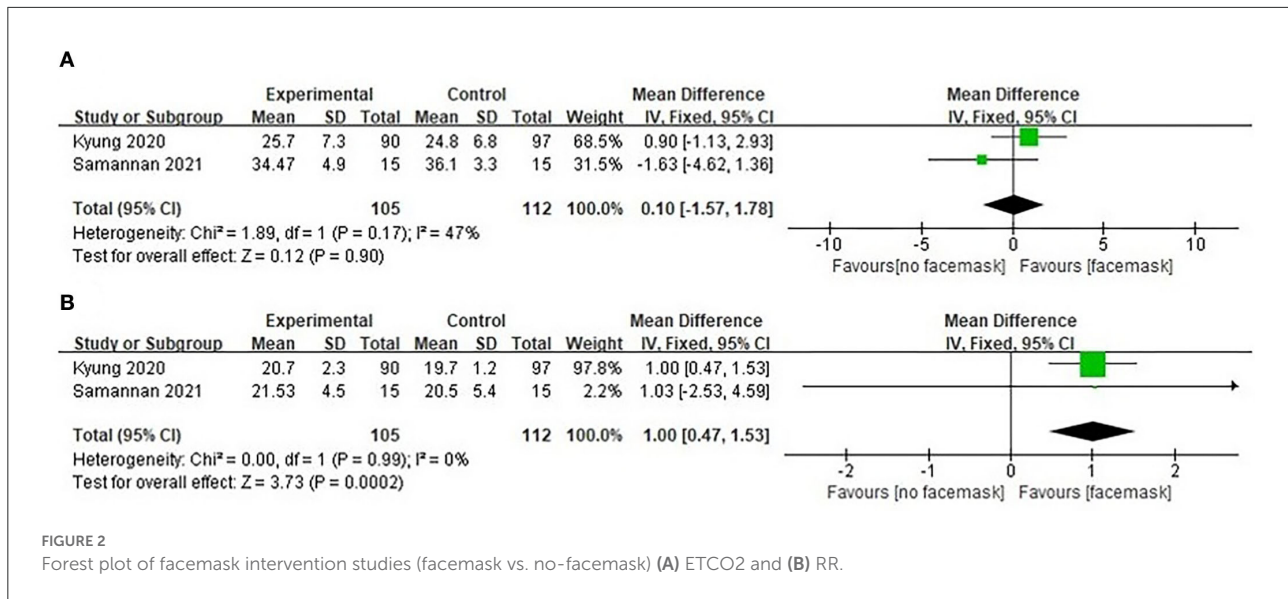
A

| Study or Subgroup | Experimental Mean | SD | Total | Control Mean | SD | Total | Weight | Mean Difference IV, Fixed, 95% CI |
|---|---|---|---|---|---|---|---|---|
| Kyung 2020 | 25.7 | 7.3 | 90 | 24.8 | 6.8 | 97 | 68.5% | 0.90 [-1.13, 2.93] |
| Samannan 2021 | 34.47 | 4.9 | 15 | 36.1 | 3.3 | 15 | 31.5% | -1.63 [-4.62, 1.36] |
| Total (95% CI) | | | 105 | | | 112 | 100.0% | 0.10 [-1.57, 1.78] |

Heterogeneity: Chi² = 1.89, df = 1 (P = 0.17); I² = 47%
Test for overall effect: Z = 0.12 (P = 0.90)

Mean Difference
IV, Fixed, 95% CI
-10 -5 0 5 10
Favours[no facemask] Favours [facemask]

B

| Study or Subgroup | Experimental Mean | SD | Total | Control Mean | SD | Total | Weight | Mean Difference IV, Fixed, 95% CI |
|---|---|---|---|---|---|---|---|---|
| Kyung 2020 | 20.7 | 2.3 | 90 | 19.7 | 1.2 | 97 | 97.8% | 1.00 [0.47, 1.53] |
| Samannan 2021 | 21.53 | 4.5 | 15 | 20.5 | 5.4 | 15 | 2.2% | 1.03 [-2.53, 4.59] |
| Total (95% CI) | | | 105 | | | 112 | 100.0% | 1.00 [0.47, 1.53] |

Heterogeneity: Chi² = 0.00, df = 1 (P = 0.99); I² = 0%
Test for overall effect: Z = 3.73 (P = 0.0002)

Mean Difference
IV, Fixed, 95% CI
-2 -1 0 1 2
Favours [no facemask] Favours [facemask]

FIGURE 2
Forest plot of facemask intervention studies (facemask vs. no-facemask) (A) ETCO2 and (B) RR.